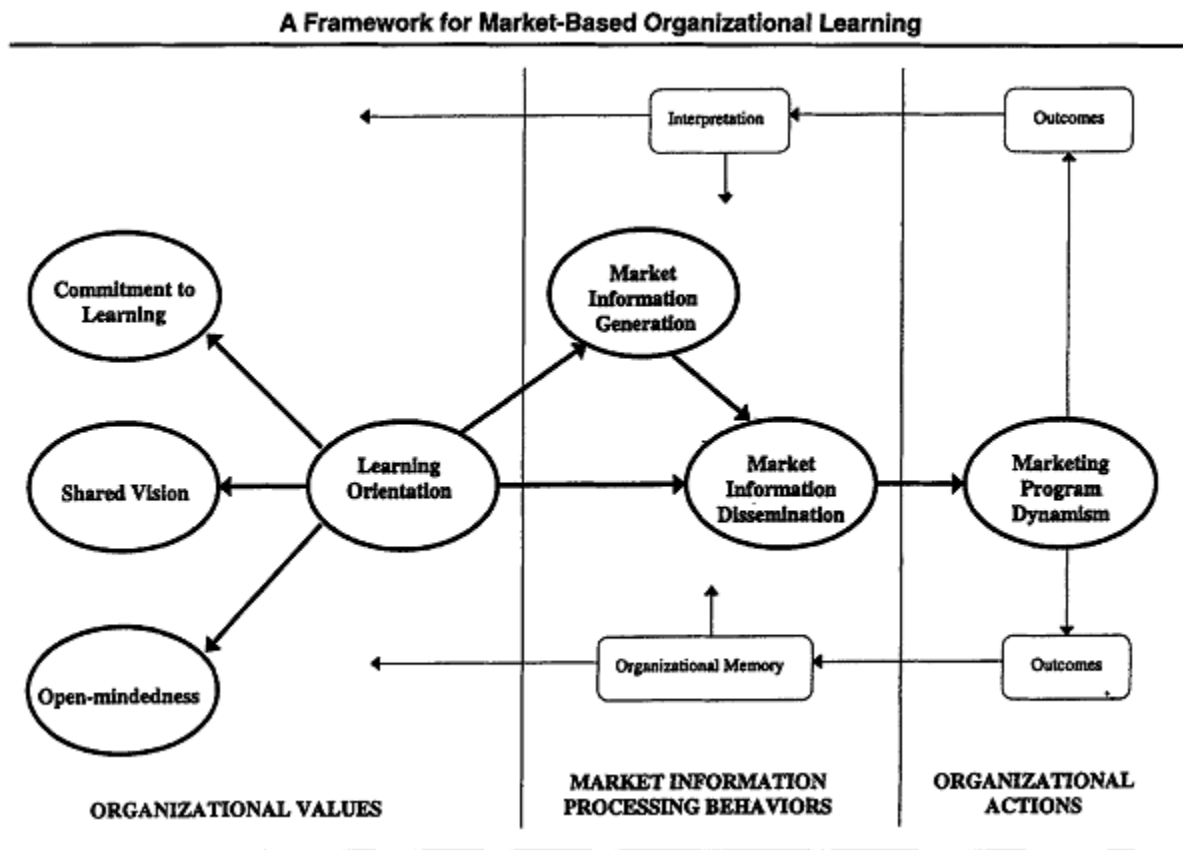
A Framework for Market-Based Organizational Learning

Interpretation

Outcomes

Commitment to Learning

Market Information Generation

Shared Vision

Learning Orientation

Market Information Dissemination

Marketing Program Dynamism

Open-mindedness

Organizational Memory

Outcomes

ORGANIZATIONAL VALUES

MARKET INFORMATION PROCESSING BEHAVIORS

ORGANIZATIONAL ACTIONS